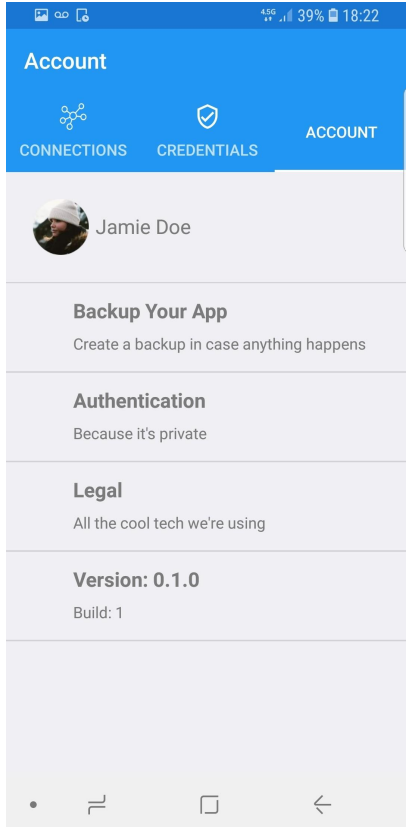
4.5G 39% 18:22

Account

CONNECTIONS CREDENTIALS ACCOUNT

Jamie Doe

Backup Your App
Create a backup in case anything happens

Authentication
Because it's private

Legal
All the cool tech we're using

Version: 0.1.0
Build: 1